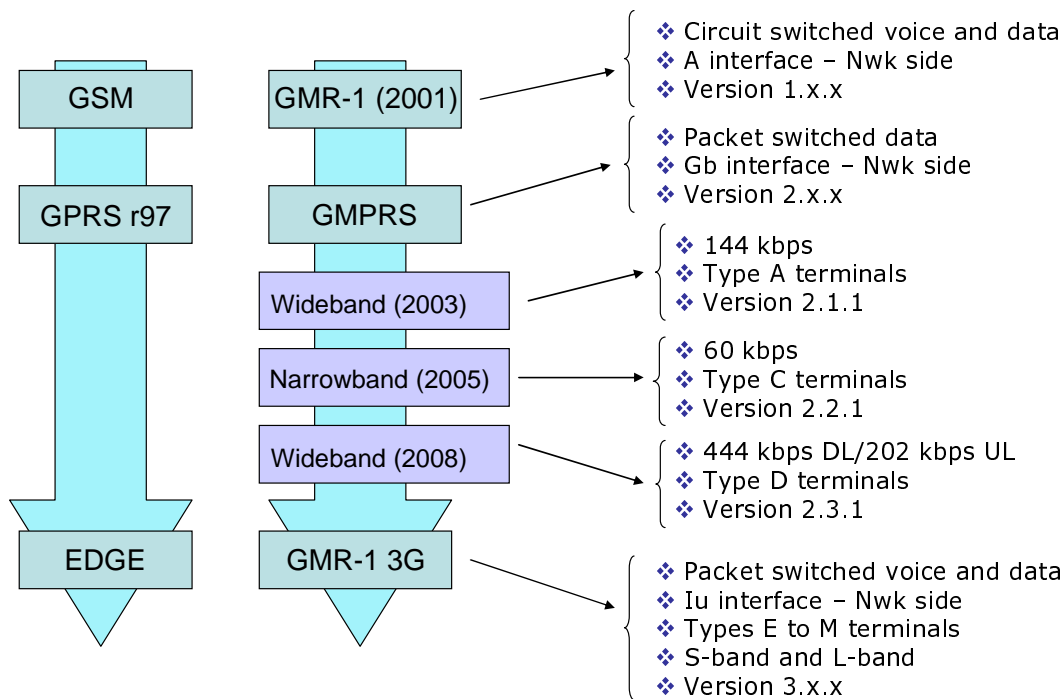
GSM

GPRS r97

EDGE

GMR-1 (2001)

GMPRS

Wideband (2003)

Narrowband (2005)

Wideband (2008)

GMR-1 3G

❖ Circuit switched voice and data
❖ A interface – Nwk side
❖ Version 1.x.x

❖ Packet switched data
❖ Gb interface – Nwk side
❖ Version 2.x.x

❖ 144 kbps
❖ Type A terminals
❖ Version 2.1.1

❖ 60 kbps
❖ Type C terminals
❖ Version 2.2.1

❖ 444 kbps DL/202 kbps UL
❖ Type D terminals
❖ Version 2.3.1

❖ Packet switched voice and data
❖ Iu interface – Nwk side
❖ Types E to M terminals
❖ S-band and L-band
❖ Version 3.x.x